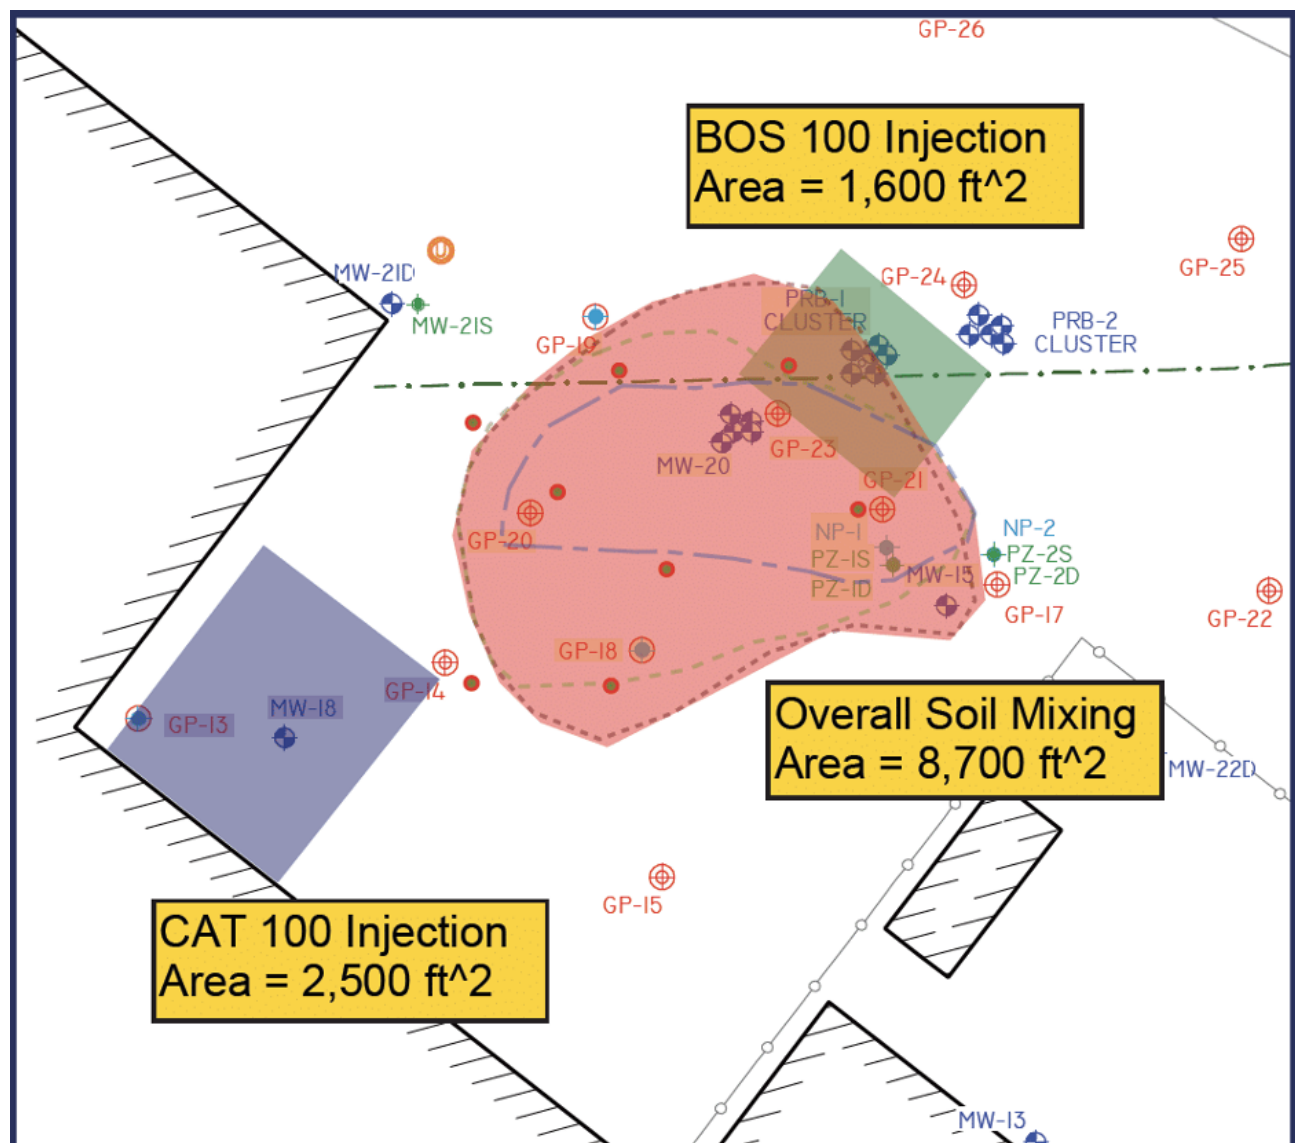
GP-26

BOS 100 Injection
Area = 1,600 ft^2

GP-25

GP-24

MW-2ID

MW-2IS

PRB-I
CLUSTER

PRB-2
CLUSTER

GP-19

MW-20

GP-23

GP-2I

GP-20

NP-I
PZ-IS
PZ-ID

NP-2
PZ-2S
PZ-2D

MW-I5

GP-I7

GP-22

GP-I8

GP-I4

GP-I3

MW-I8

Overall Soil Mixing
Area = 8,700 ft^2

MW-22D

GP-I5

CAT 100 Injection
Area = 2,500 ft^2

MW-I3